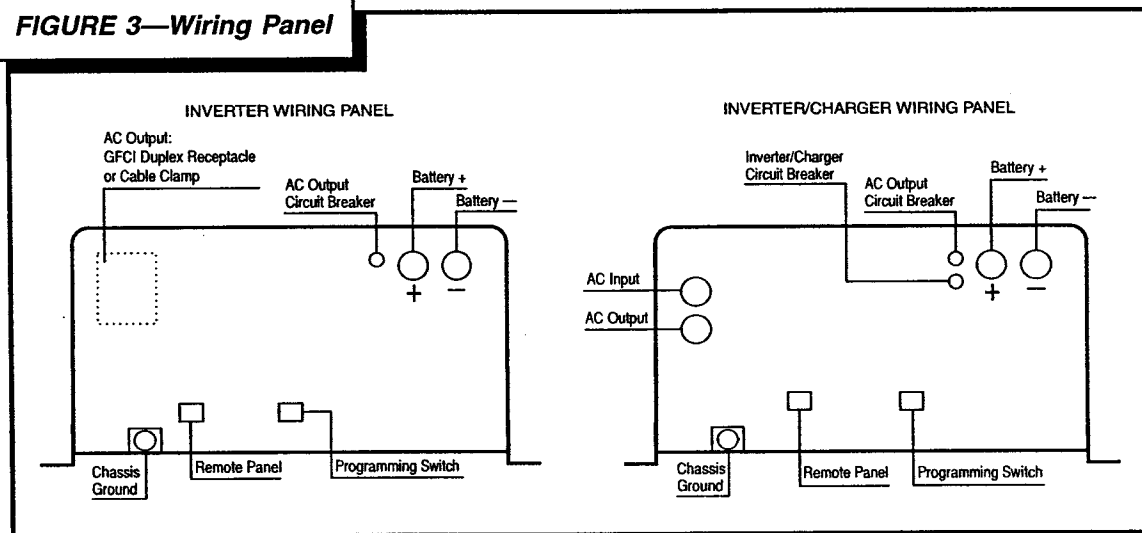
FIGURE 3—Wiring Panel

INVERTER WIRING PANEL

AC Output:
GFCI Duplex Receptacle
or Cable Clamp

AC Output
Circuit Breaker

Battery +

Battery —

+

—

Chassis
Ground

Remote Panel

Programming Switch

INVERTER/CHARGER WIRING PANEL

Inverter/Charger
Circuit Breaker

AC Output
Circuit Breaker

Battery +

Battery —

AC Input

AC Output

+

—

Chassis
Ground

Remote Panel

Programming Switch